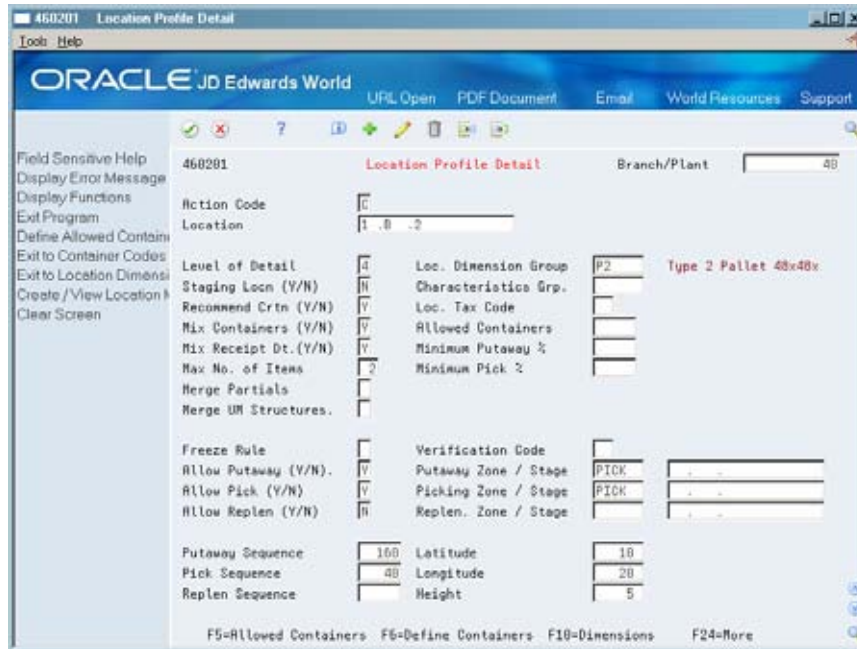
460201 Location Profile Detail

Tools Help

ORACLE JD Edwards World

URL Open PDF Document Email World Resources Support

Field Sensitive Help
Display Error Message
Display Functions
Exit Program
Define Allowed Containe
Exit to Container Codes
Exit to Location Dimensi
Create / View Location I
Clear Screen

460201 Location Profile Detail Branch/Plant 40

Action Code C
Location 1 .8 .2

Level of Detail 4
Staging Locn (Y/N) N
Recommend Crtn (Y/N) Y
Mix Containers (Y/N) Y
Mix Receipt Dt.(Y/N) Y
Max No. of Items 2
Merge Partials
Merge UM Structures.

Loc. Dimension Group P2 Type 2 Pallet 48x48x
Characteristics Grp.
Loc. Tax Code
Allowed Containers
Minimum Putaway %
Minimum Pick %

Freeze Rule
Allow Putaway (Y/N). Y
Allow Pick (Y/N) Y
Allow Replen (Y/N) N

Verification Code
Putaway Zone / Stage PICK . .
Picking Zone / Stage PICK . .
Replen. Zone / Stage . .

Putaway Sequence 160
Pick Sequence 40
Replen Sequence

Latitude 10
Longitude 20
Height 5

F5=Allowed Containers F6=Define Containers F10=Dimensions F24=More